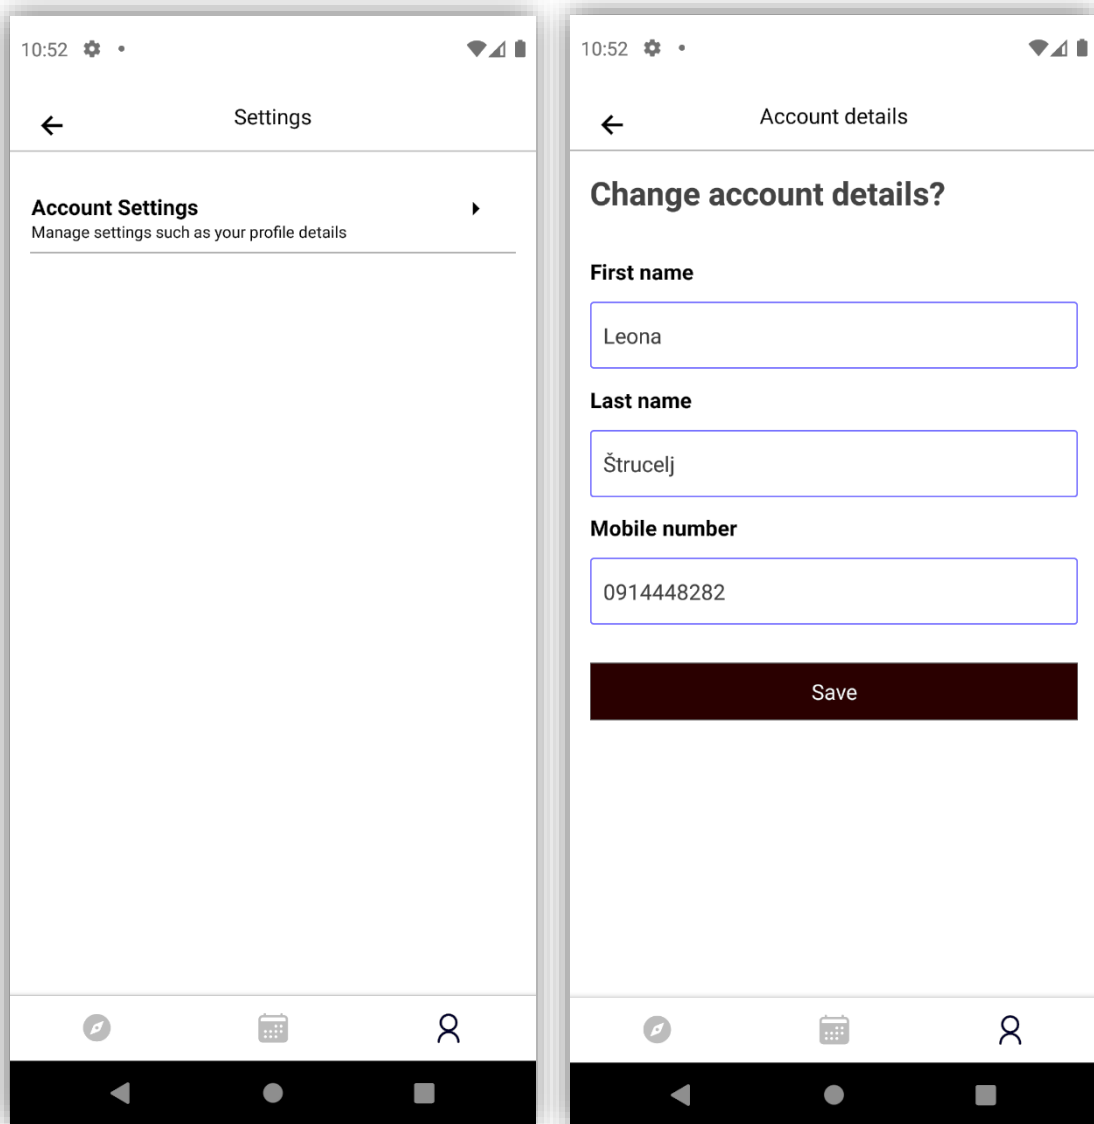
10:52

Settings

Account Settings
Manage settings such as your profile details

10:52

Account details

Change account details?

First name

Leona

Last name

Štrucelj

Mobile number

0914448282

Save